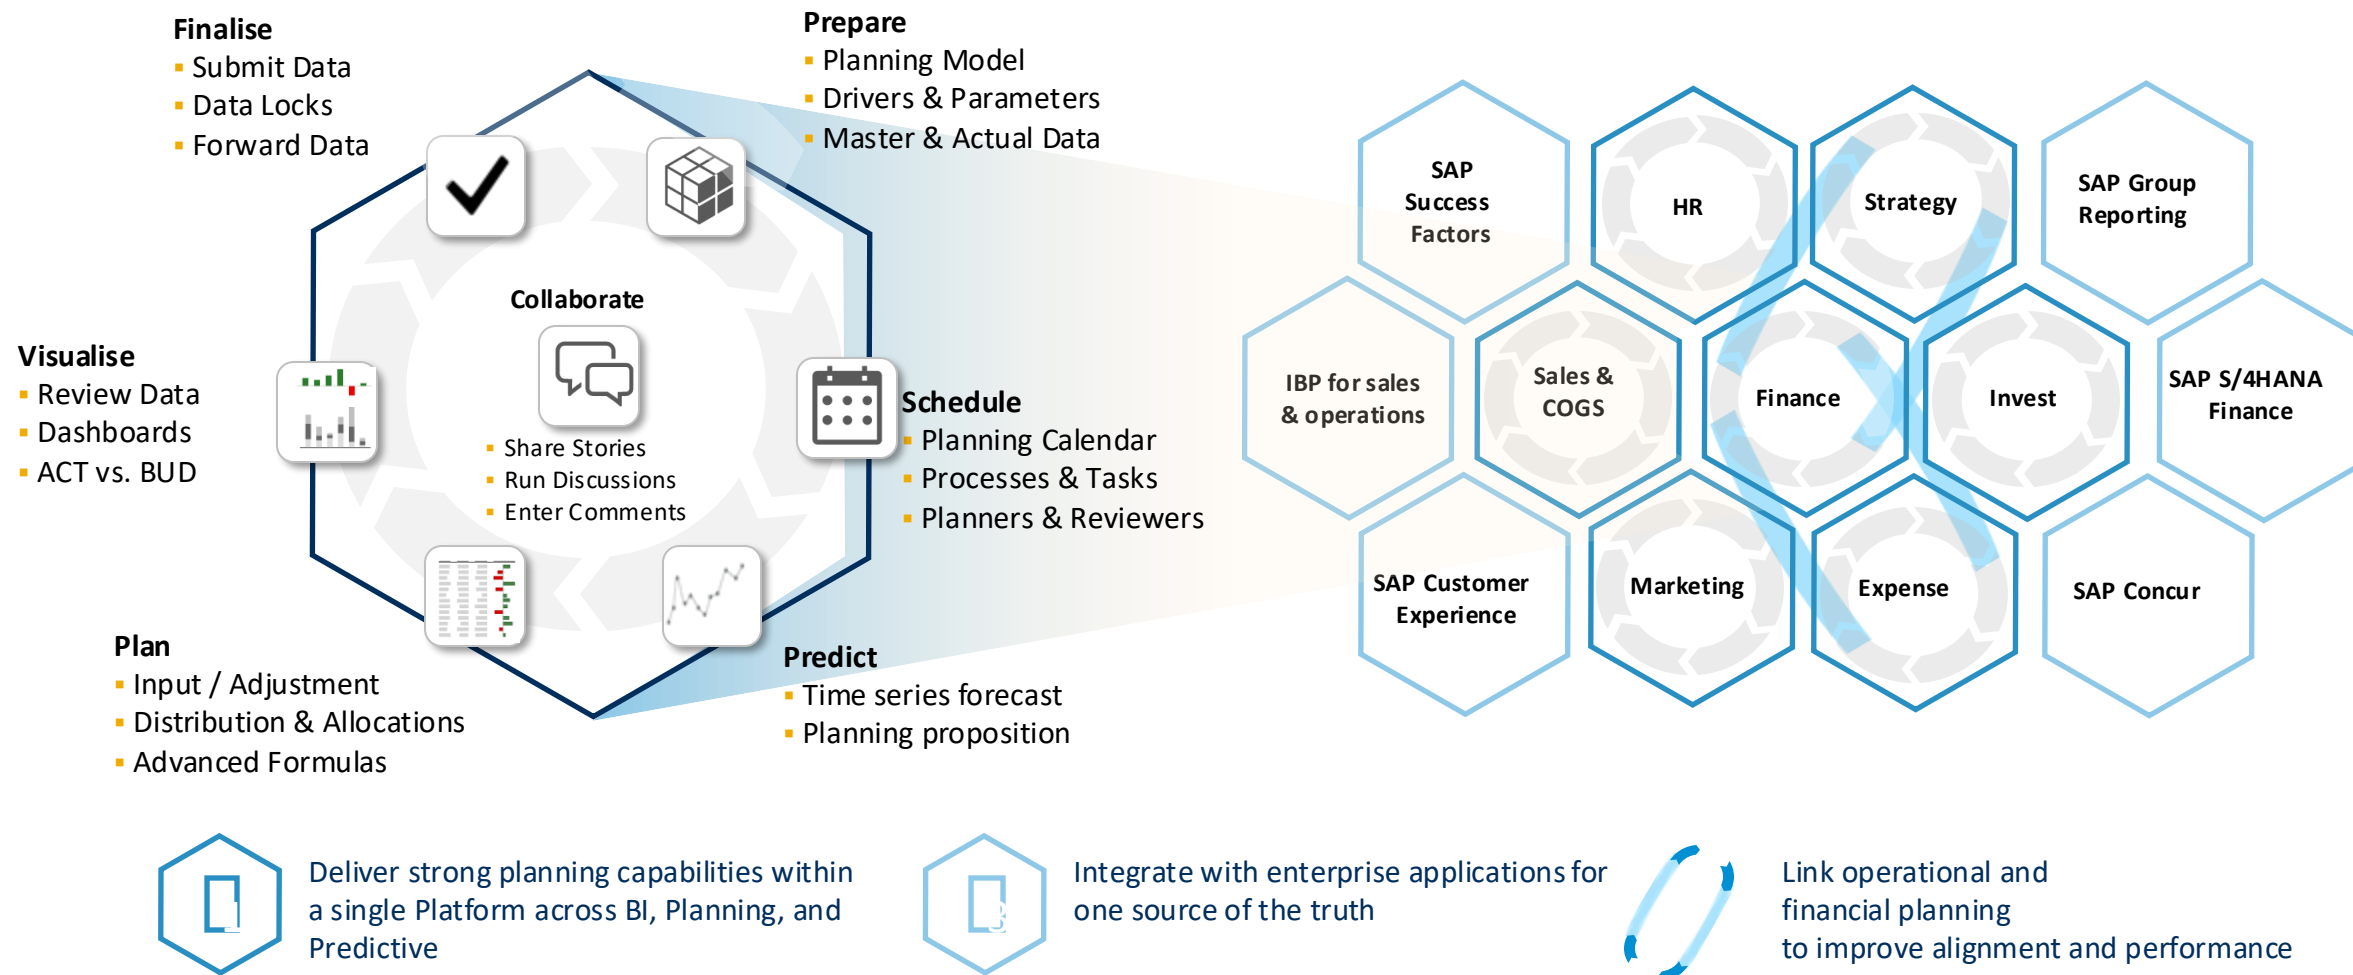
Finalise
- Submit Data
- Data Locks
- Forward Data

Prepare
- Planning Model
- Drivers & Parameters
- Master & Actual Data

Collaborate
- Share Stories
- Run Discussions
- Enter Comments

Visualise
- Review Data
- Dashboards
- ACT vs. BUD

Schedule
- Planning Calendar
- Processes & Tasks
- Planners & Reviewers

Plan
- Input / Adjustment
- Distribution & Allocations
- Advanced Formulas

Predict
- Time series forecast
- Planning proposition

SAP Success Factors

HR

Strategy

SAP Group Reporting

IBP for sales & operations

Sales & COGS

Finance

Invest

SAP S/4HANA Finance

SAP Customer Experience

Marketing

Expense

SAP Concur

Deliver strong planning capabilities within a single Platform across BI, Planning, and Predictive

Integrate with enterprise applications for one source of the truth

Link operational and financial planning to improve alignment and performance